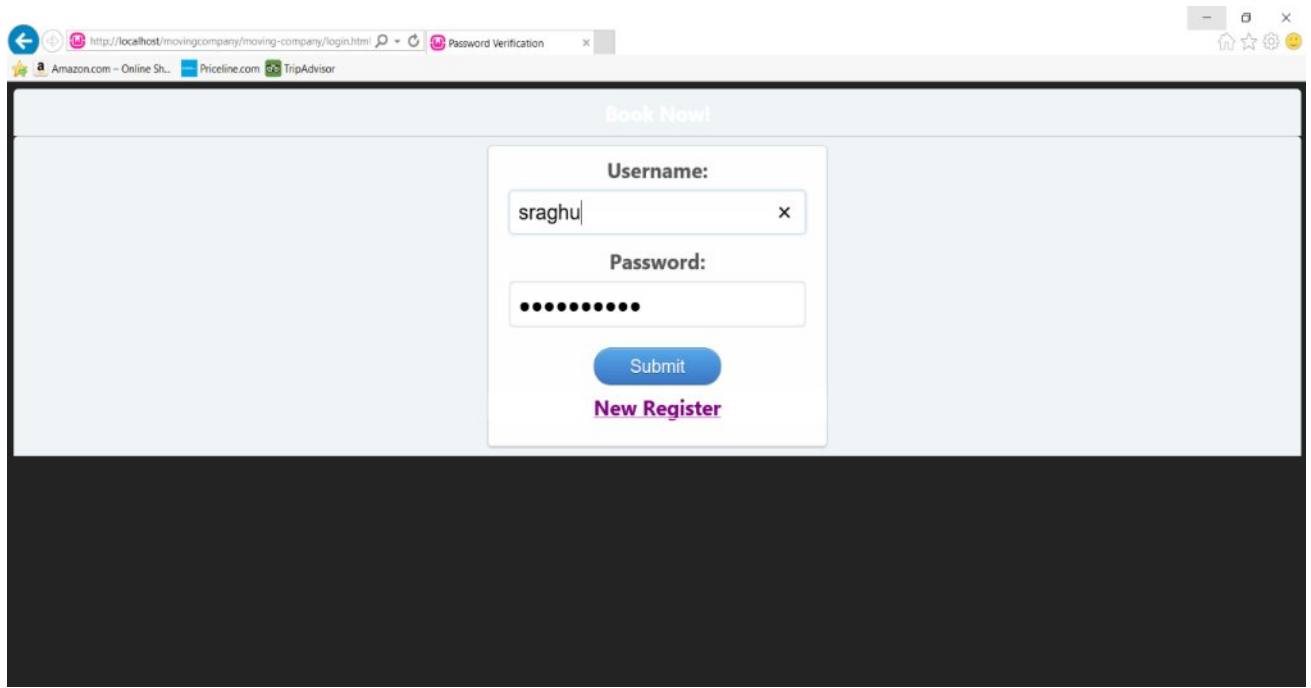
http://localhost/movingcompany/moving-company/login.html
Password Verification
Amazon.com – Online Sh...
Priceline.com
TripAdvisor

Book Now!

Username:
sraghu
×
Password:
••••••••••
Submit
New Register